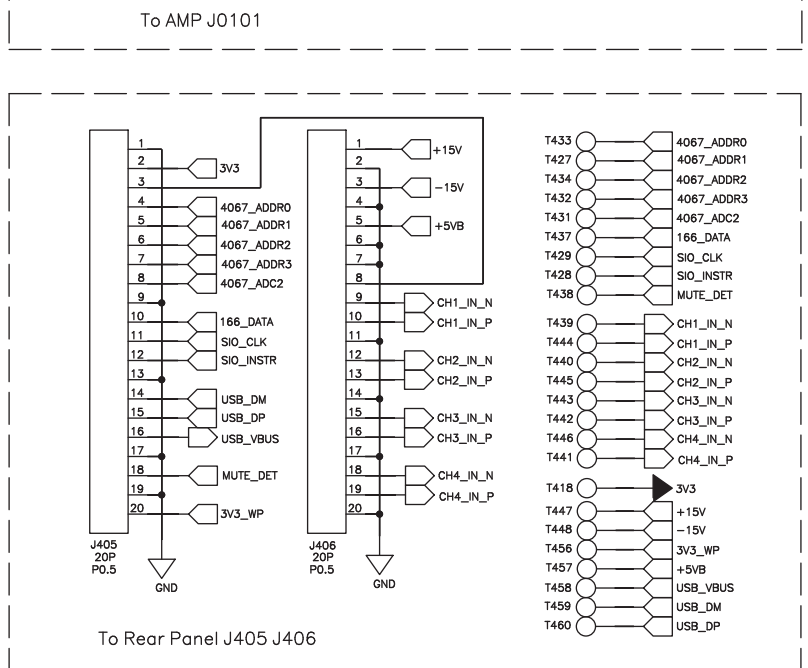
To AMP J0101

1
2
3
4
5
6
7
8
9
10
11
12
13
14
15
16
17
18
19
20
3V3
4067_ADDR0
4067_ADDR1
4067_ADDR2
4067_ADDR3
4067_ADC2
166_DATA
SIO_CLK
SIO_INSTR
USB_DM
USB_DP
USB_VBUS
MUTE_DET
3V3_WP
J405
20P
P0.5
GND

1
2
3
4
5
6
7
8
9
10
11
12
13
14
15
16
17
18
19
20
+15V
−15V
+5VB
CH1_IN_N
CH1_IN_P
CH2_IN_N
CH2_IN_P
CH3_IN_N
CH3_IN_P
CH4_IN_N
CH4_IN_P
J406
20P
P0.5
GND

T433 4067_ADDR0
T427 4067_ADDR1
T434 4067_ADDR2
T432 4067_ADDR3
T431 4067_ADC2
T437 166_DATA
T429 SIO_CLK
T428 SIO_INSTR
T438 MUTE_DET
T439 CH1_IN_N
T444 CH1_IN_P
T440 CH2_IN_N
T445 CH2_IN_P
T443 CH3_IN_N
T442 CH3_IN_P
T446 CH4_IN_N
T441 CH4_IN_P
T418 3V3
T447 +15V
T448 −15V
T456 3V3_WP
T457 +5VB
T458 USB_VBUS
T459 USB_DM
T460 USB_DP

To Rear Panel J405 J406